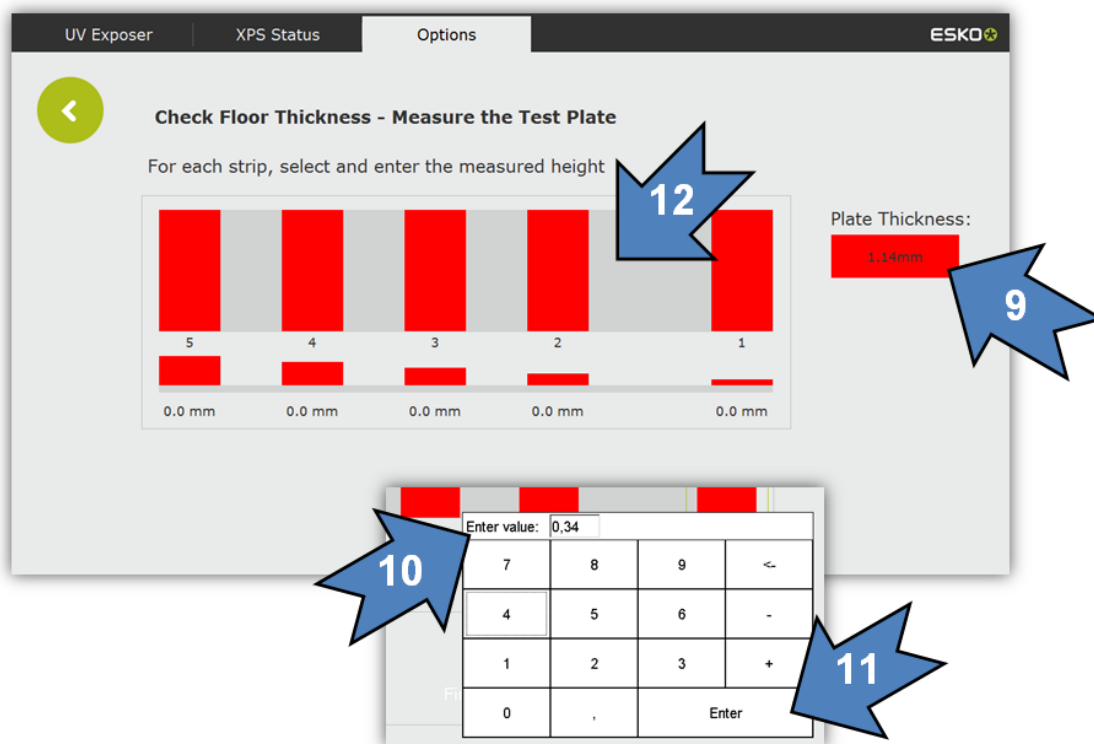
UV Exposer
XPS Status
Options
ESKO

Check Floor Thickness - Measure the Test Plate

For each strip, select and enter the measured height

5
4
3
2
1

0.0 mm
0.0 mm
0.0 mm
0.0 mm
0.0 mm

12

Plate Thickness:
1.14mm

9

Enter value: 0,34

10

| 7 | 8 | 9 | <- |
|---|---|---|---|
| 4 | 5 | 6 | - |
| 1 | 2 | 3 | + |
| 0 | , | Enter | |

11

Fi